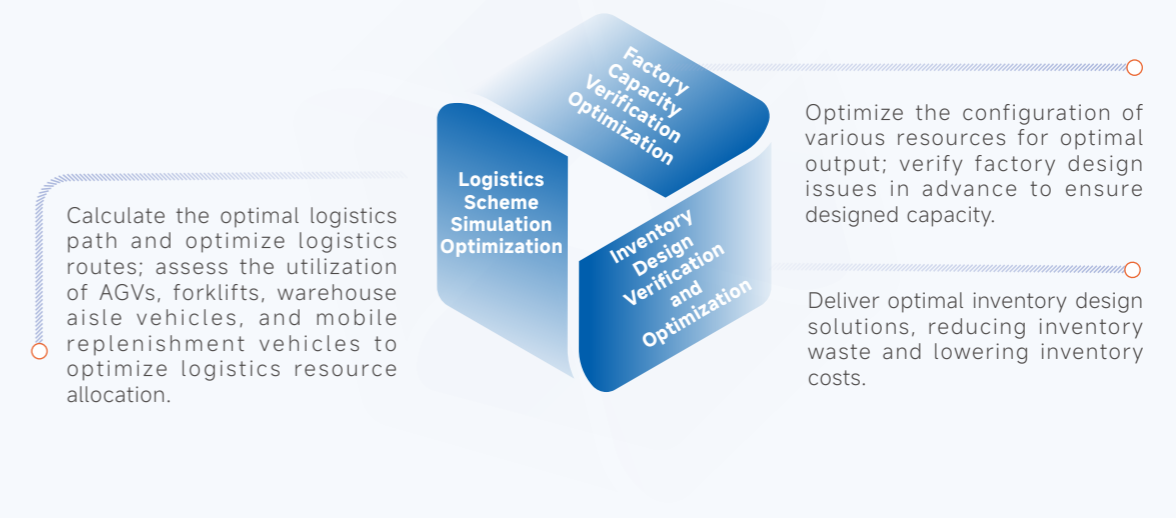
Factory Capacity Verification Optimization

Logistics Scheme Simulation Optimization

Inventory Design Verification and Optimization

Optimize the configuration of various resources for optimal output; verify factory design issues in advance to ensure designed capacity.

Calculate the optimal logistics path and optimize logistics routes; assess the utilization of AGVs, forklifts, warehouse aisle vehicles, and mobile replenishment vehicles to optimize logistics resource allocation.

Deliver optimal inventory design solutions, reducing inventory waste and lowering inventory costs.